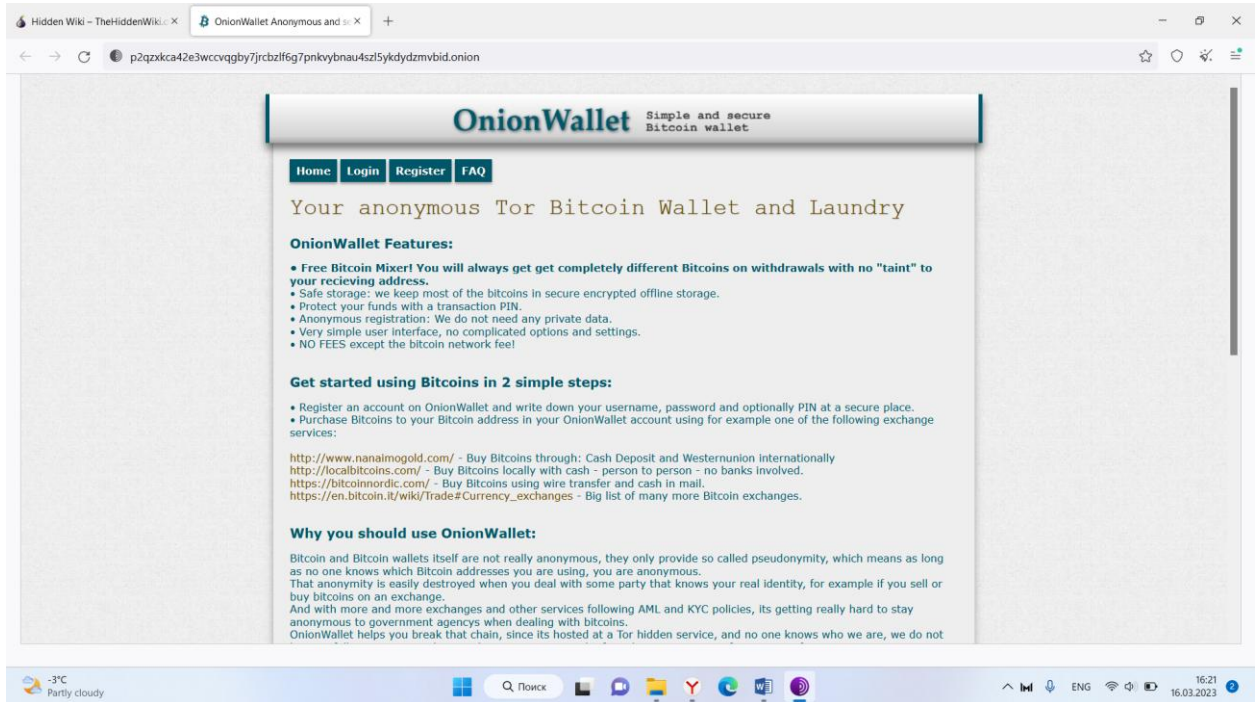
Hidden Wiki – TheHiddenWiki.c ×
OnionWallet Anonymous and s ×
+

p2qzxkca42e3wccvqgby7jrcbzlf6g7pnkvybnau4szl5ykdydzmvbid.onion

OnionWallet Simple and secure Bitcoin wallet

Home Login Register FAQ

Your anonymous Tor Bitcoin Wallet and Laundry

OnionWallet Features:

• Free Bitcoin Mixer! You will always get get completely different Bitcoins on withdrawals with no "taint" to your recieving address.
• Safe storage: we keep most of the bitcoins in secure encrypted offline storage.
• Protect your funds with a transaction PIN.
• Anonymous registration: We do not need any private data.
• Very simple user interface, no complicated options and settings.
• NO FEES except the bitcoin network fee!

Get started using Bitcoins in 2 simple steps:

• Register an account on OnionWallet and write down your username, password and optionally PIN at a secure place.
• Purchase Bitcoins to your Bitcoin address in your OnionWallet account using for example one of the following exchange services:

http://www.nanaimogold.com/ - Buy Bitcoins through: Cash Deposit and Westernunion internationally
http://localbitcoins.com/ - Buy Bitcoins locally with cash - person to person - no banks involved.
https://bitcoinnordic.com/ - Buy Bitcoins using wire transfer and cash in mail.
https://en.bitcoin.it/wiki/Trade#Currency_exchanges - Big list of many more Bitcoin exchanges.

Why you should use OnionWallet:

Bitcoin and Bitcoin wallets itself are not really anonymous, they only provide so called pseudonymity, which means as long as no one knows which Bitcoin addresses you are using, you are anonymous.
That anonymity is easily destroyed when you deal with some party that knows your real identity, for example if you sell or buy bitcoins on an exchange.
And with more and more exchanges and other services following AML and KYC policies, its getting really hard to stay anonymous to government agencys when dealing with bitcoins.
OnionWallet helps you break that chain, since its hosted at a Tor hidden service, and no one knows who we are, we do not

-3°C
Partly cloudy
Поиск
ENG
16:21
16.03.2023
2